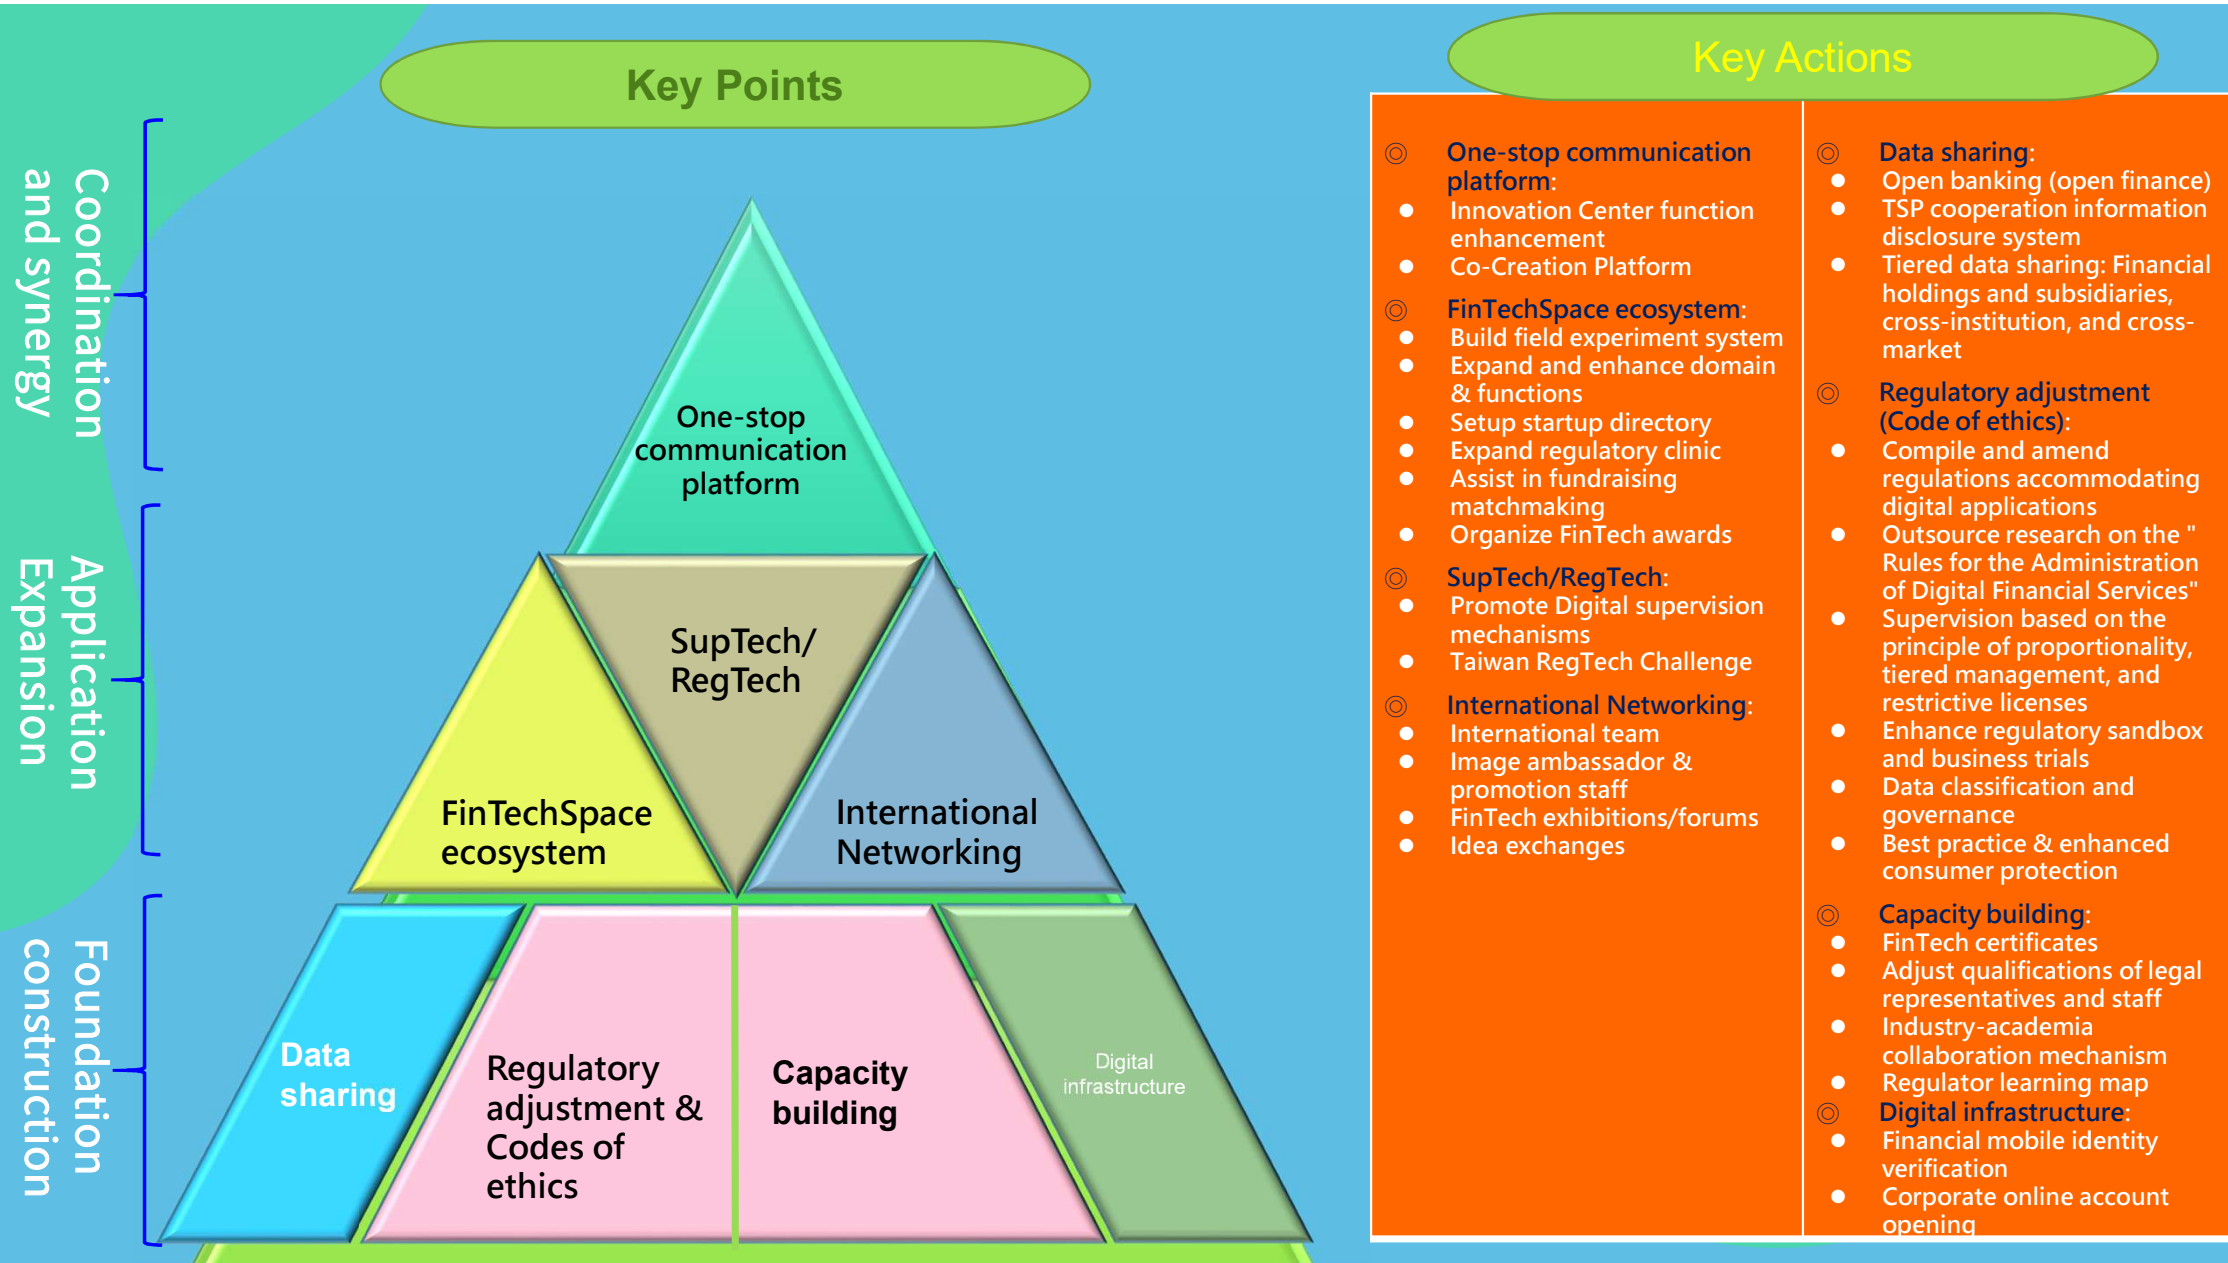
Coordination and synergy

Application Expansion

Foundation construction

Key Points

One-stop communication platform

SupTech/ RegTech

FinTechSpace ecosystem

International Networking

Data sharing

Regulatory adjustment & Codes of ethics

Capacity building

Digital infrastructure

Key Actions

◎ One-stop communication platform:
● Innovation Center function enhancement
● Co-Creation Platform

◎ FinTechSpace ecosystem:
● Build field experiment system
● Expand and enhance domain & functions
● Setup startup directory
● Expand regulatory clinic
● Assist in fundraising matchmaking
● Organize FinTech awards

◎ SupTech/RegTech:
● Promote Digital supervision mechanisms
● Taiwan RegTech Challenge

◎ International Networking:
● International team
● Image ambassador & promotion staff
● FinTech exhibitions/forums
● Idea exchanges

◎ Data sharing:
● Open banking (open finance)
● TSP cooperation information disclosure system
● Tiered data sharing: Financial holdings and subsidiaries, cross-institution, and cross-market

◎ Regulatory adjustment (Code of ethics):
● Compile and amend regulations accommodating digital applications
● Outsource research on the " Rules for the Administration of Digital Financial Services"
● Supervision based on the principle of proportionality, tiered management, and restrictive licenses
● Enhance regulatory sandbox and business trials
● Data classification and governance
● Best practice & enhanced consumer protection

◎ Capacity building:
● FinTech certificates
● Adjust qualifications of legal representatives and staff
● Industry-academia collaboration mechanism
● Regulator learning map

◎ Digital infrastructure:
● Financial mobile identity verification
● Corporate online account opening